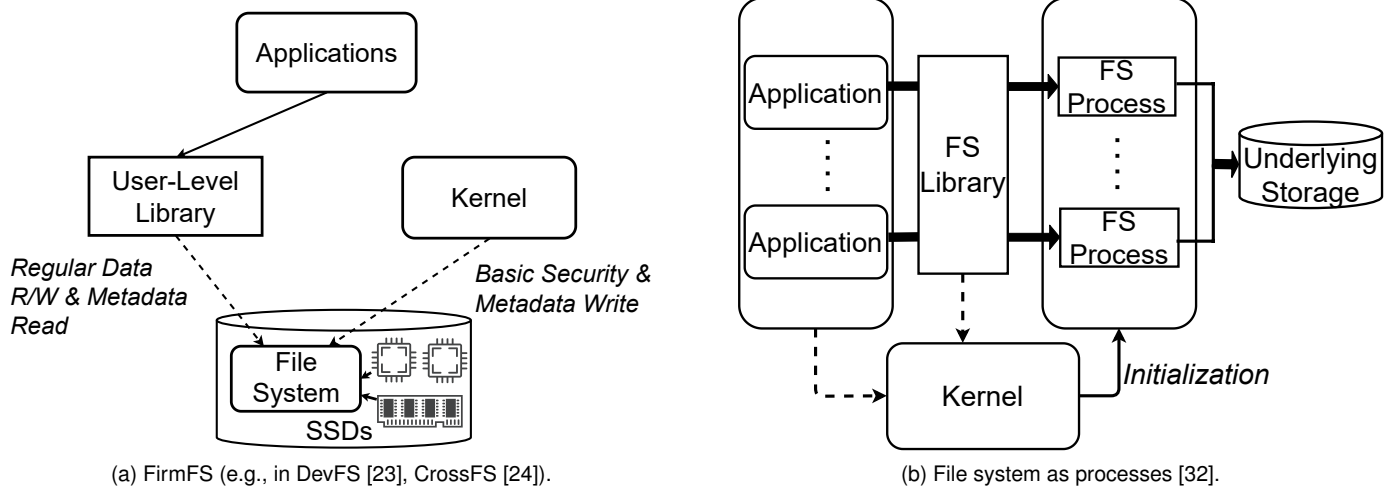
Applications

User-Level Library

Kernel

Regular Data R/W & Metadata Read

Basic Security & Metadata Write

File System

SSDs

(a) FirmFS (e.g., in DevFS [23], CrossFS [24]).

Application

⋮

Application

FS Library

FS Process

⋮

FS Process

Underlying Storage

Kernel

Initialization

(b) File system as processes [32].